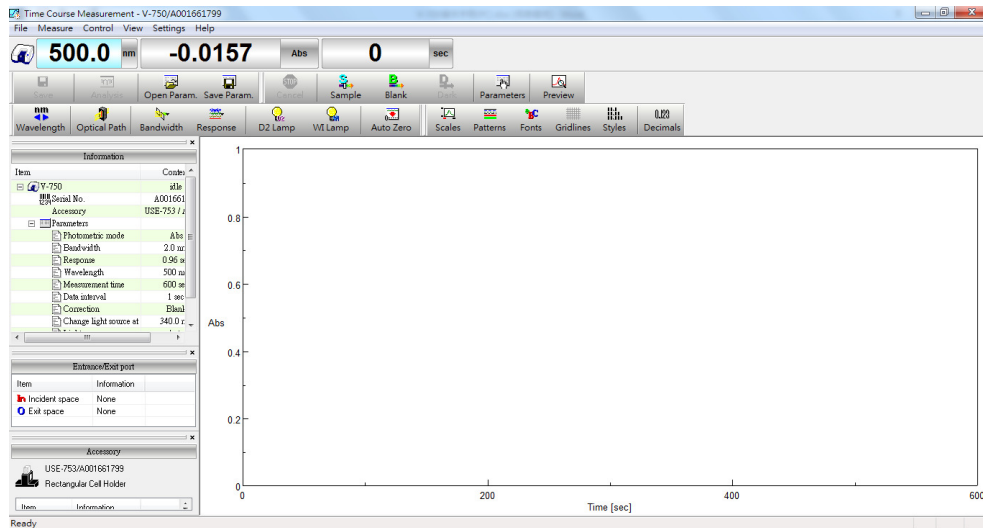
Time Course Measurement - V-750/A001661799

File Measure Control View Settings Help

500.0 nm -0.0157 Abs 0 sec

Save Analysis Open Param. Save Param. Cancel Sample Blank Dark Parameters Preview

Wavelength Optical Path Bandwidth Response D2 Lamp WI Lamp Auto Zero Scales Patterns Fonts Gridlines Styles Decimals

Information

| Item | Conter |
|---|---|
| V-750 | idle |
| Serial No. | A001661 |
| Accessory | USE-753 / A |
| Parameters | |
| Photometric mode | Abs |
| Bandwidth | 2.0 nm |
| Response | 0.96 se |
| Wavelength | 500 nm |
| Measurement time | 600 se |
| Data interval | 1 sec |
| Correction | Blank |
| Change light source at | 340.0 r |

Entrance/Exit port

| Item | Information |
|---|---|
| Incident space | None |
| Exit space | None |

Accessory

USE-753/A001661799
Rectangular Cell Holder

| Item | Information |
|---|---|

Abs

1
0.8
0.6
0.4
0.2
0

0 200 400 600

Time [sec]

Ready